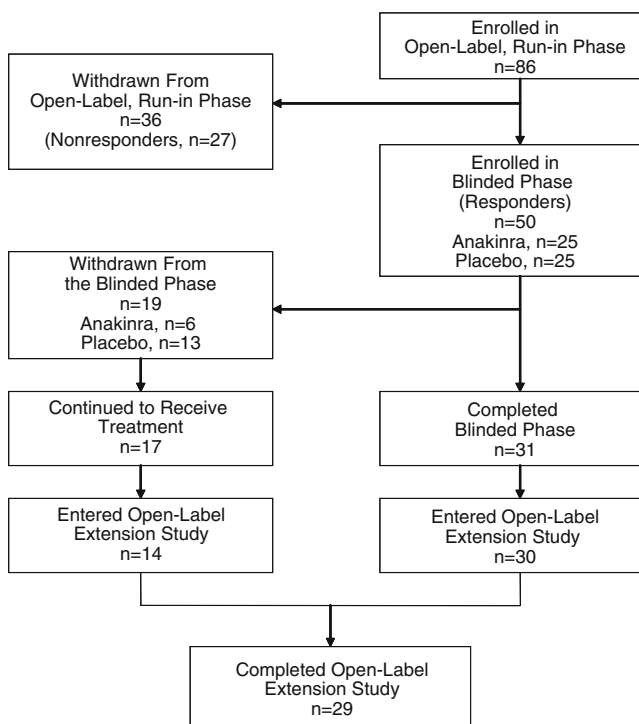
Enrolled in Open-Label, Run-in Phase n=86

Withdrawn From Open-Label, Run-in Phase n=36 (Nonresponders, n=27)

Enrolled in Blinded Phase (Responders) n=50 Anakinra, n=25 Placebo, n=25

Withdrawn From the Blinded Phase n=19 Anakinra, n=6 Placebo, n=13

Continued to Receive Treatment n=17

Completed Blinded Phase n=31

Entered Open-Label Extension Study n=14

Entered Open-Label Extension Study n=30

Completed Open-Label Extension Study n=29